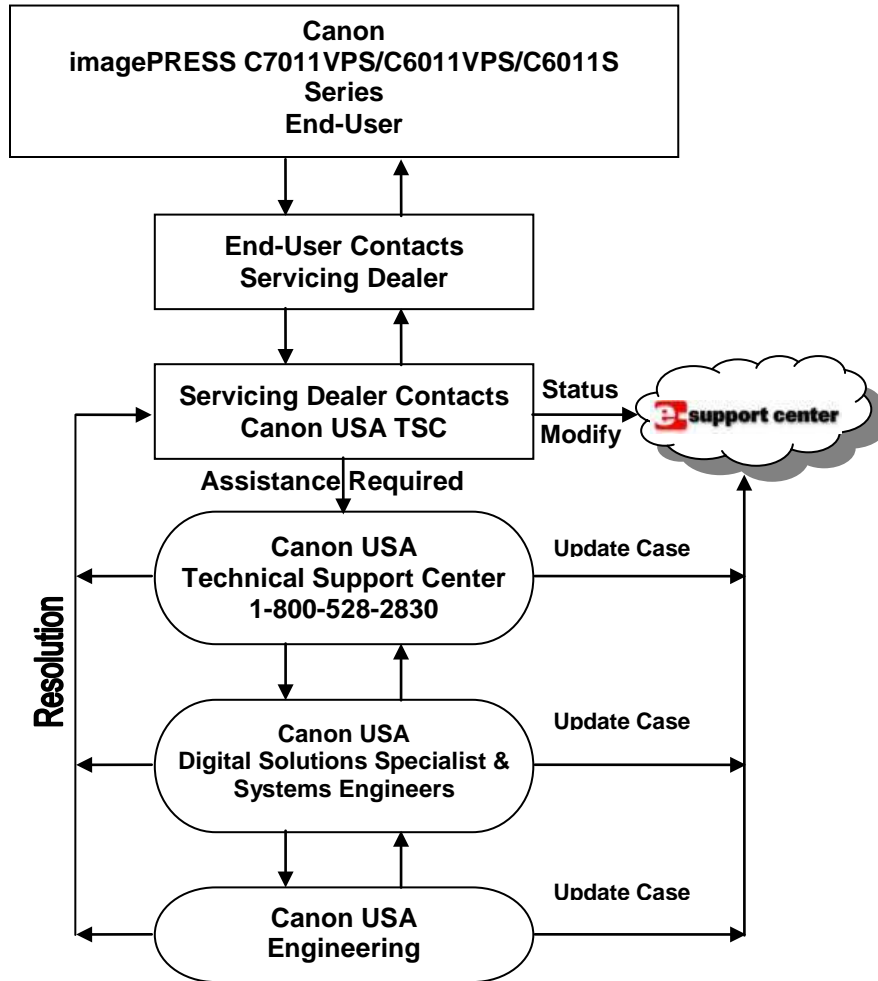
Canon
imagePRESS C7011VPS/C6011VPS/C6011S
Series
End-User

End-User Contacts
Servicing Dealer

Servicing Dealer Contacts
Canon USA TSC

Status

Modify

e-support center

Assistance Required

Canon USA
Technical Support Center
1-800-528-2830

Update Case

Resolution

Canon USA
Digital Solutions Specialist &
Systems Engineers

Update Case

Canon USA
Engineering

Update Case